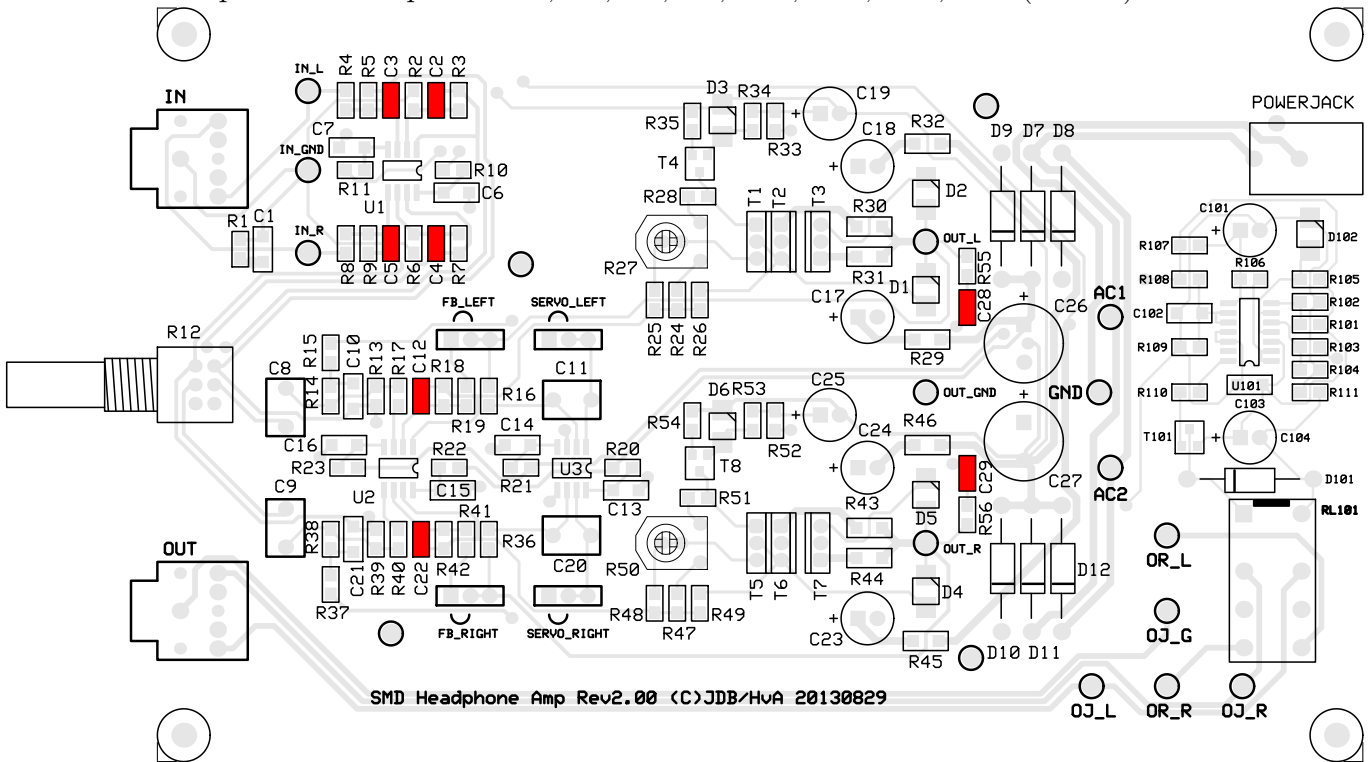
IN
IN_L
R4 R5 C3 R2 C2 R3
C7
IN_GND
R11
R10
C6
U1
R1 C1
IN_R
R8 R9 C5 R6 C4 R7
D3 R34
C19
R35
R33
C18
R32
T4
R28
T1 T2 T3
R30
D2
R27
R31
D1
OUT_L
R55
C28
C17
R25 R24 R26
R29
C26
D9 D7 D8
POWERJACK
C101
D102
R107
R106
R108
R105
R102
C102
R101
R109
R103
R104
R110
U101
R111
AC1
GND
OUT_GND
R12
FB_LEFT
SERVO_LEFT
R15
C10
R13
R17
C12
C8
R14
R18
R16
C11
R19
C16
C14
R23
R22
R21
U3
R20
C15
C13
C9
U2
R41
R38
R36
C20
C21 R39 R40 C22
R42
R37
FB_RIGHT
SERVO_RIGHT
OUT
D6 R53
C25
R54
R52
C24
R46
T8
R51
R43
C29
C27
AC2
C103
T101
C104
D101
RL101
R50
T5 T6 T7
R44
D5
R56
OUT_R
D12
OR_L
R48 R47 R49
C23
D4
R45
D10 D11
OJ_G
SMD Headphone Amp Rev2.00 (C)JDB/HvA 20130829
OJ_L
OR_R
OJ_R